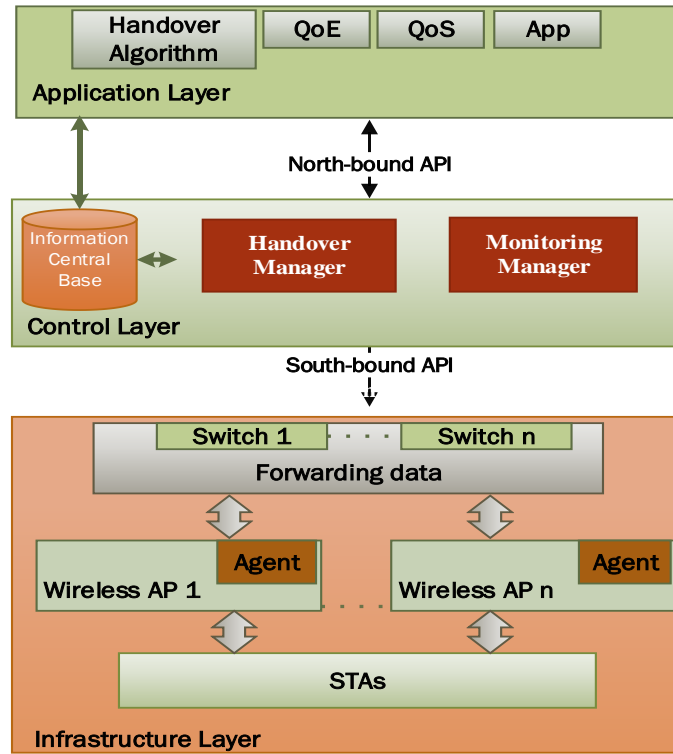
Handover Algorithm
QoE
QoS
App
Application Layer
North-bound API
Information Central Base
Handover Manager
Monitoring Manager
Control Layer
South-bound API
Switch 1
Switch n
Forwarding data
Agent
Wireless AP 1
Agent
Wireless AP n
STAs
Infrastructure Layer